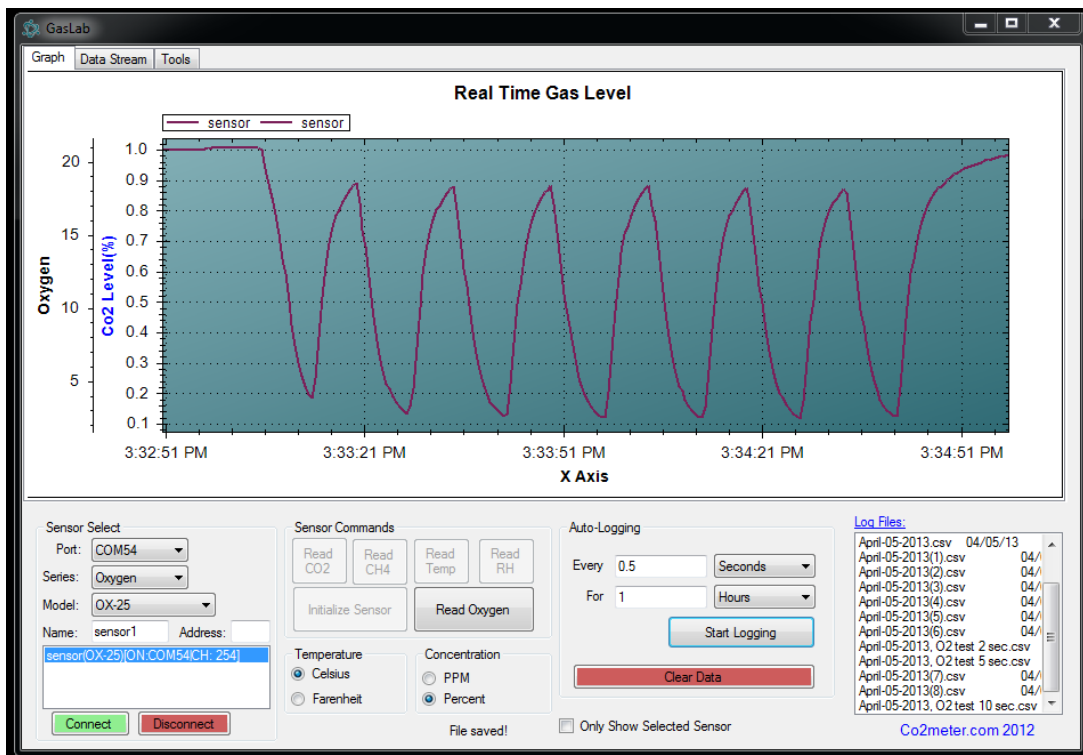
GasLab

Graph | Data Stream | Tools

Real Time Gas Level

sensor sensor

Oxygen

20
15
10
5

Co2 Level(%)

1.0
0.9
0.8
0.7
0.6
0.5
0.4
0.3
0.2
0.1

3:32:51 PM 3:33:21 PM 3:33:51 PM 3:34:21 PM 3:34:51 PM

X Axis

Sensor Select
Port: COM54
Series: Oxygen
Model: OX-25
Name: sensor1 Address:
sensor(OX-25)[ON:COM54|CH: 254]
Connect Disconnect

Sensor Commands
Read CO2 | Read CH4 | Read Temp | Read RH
Initialize Sensor | Read Oxygen

Temperature
Celsius
Farenheit

Concentration
PPM
Percent

File saved!

Auto-Logging
Every 0.5 Seconds
For 1 Hours
Start Logging
Clear Data

Only Show Selected Sensor

Log Files:
April-05-2013.csv 04/05/13
April-05-2013(1).csv 04/
April-05-2013(2).csv 04/
April-05-2013(3).csv 04/
April-05-2013(4).csv 04/
April-05-2013(5).csv 04/
April-05-2013(6).csv 04/
April-05-2013, O2 test 2 sec.csv
April-05-2013, O2 test 5 sec.csv
April-05-2013(7).csv 04/
April-05-2013(8).csv 04/
April-05-2013, O2 test 10 sec.csv

Co2meter.com 2012